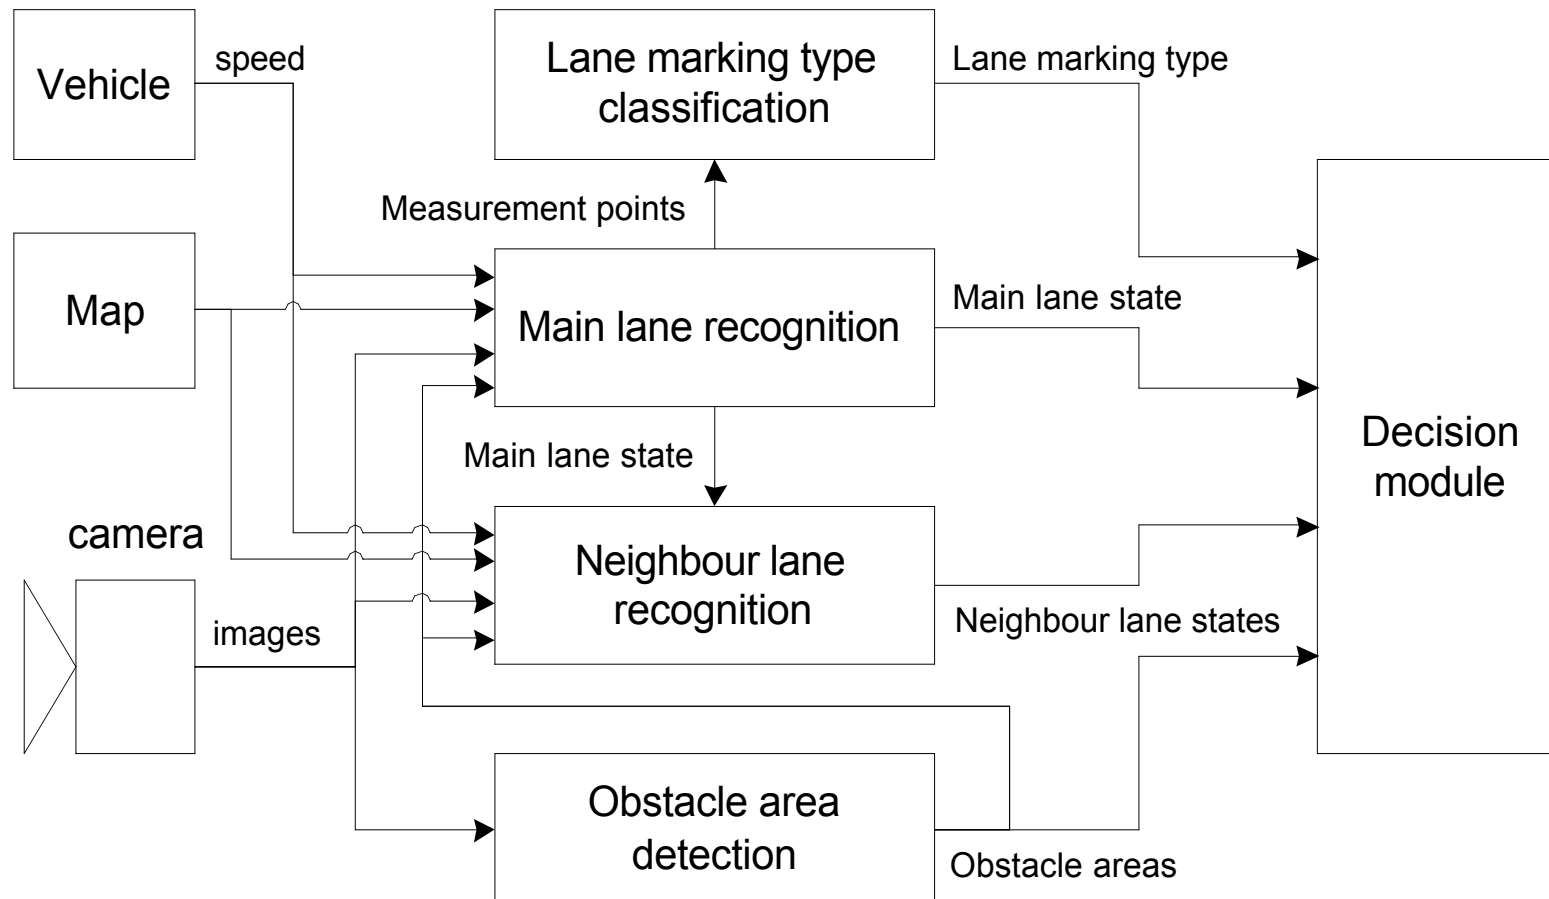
Vehicle
speed
Lane marking type classification
Lane marking type
Measurement points
Map
Main lane recognition
Main lane state
Main lane state
Decision module
camera
Neighbour lane recognition
images
Neighbour lane states
Obstacle area detection
Obstacle areas